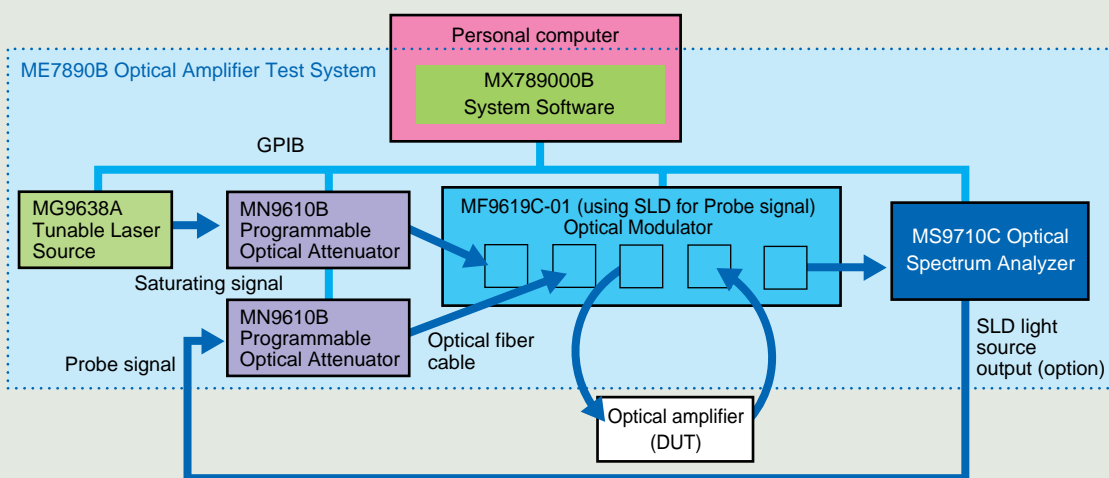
Personal computer

ME7890B Optical Amplifier Test System

MX789000B
System Software

GPIB

MG9638A
Tunable Laser Source

MN9610B
Programmable Optical Attenuator

MF9619C-01 (using SLD for Probe signal)
Optical Modulator

MS9710C Optical Spectrum Analyzer

Saturating signal

MN9610B
Programmable Optical Attenuator

Optical fiber cable

Probe signal

SLD light source output (option)

Optical amplifier (DUT)